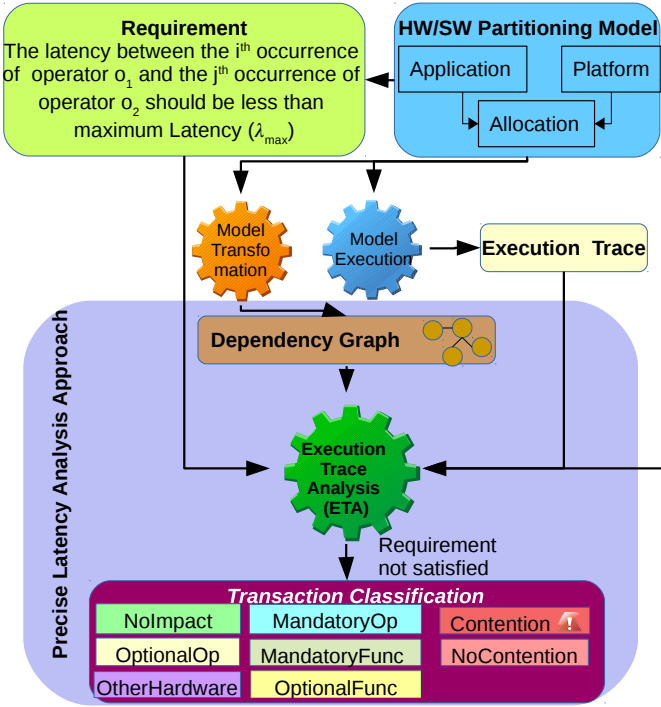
Requirement
The latency between the i$^{th}$ occurrence of operator o$_1$ and the j$^{th}$ occurrence of operator o$_2$ should be less than maximum Latency ($\lambda_{max}$)

HW/SW Partitioning Model
Application
Platform
Allocation

Model Transfomation

Model Execution

Execution Trace

Dependency Graph

Precise Latency Analysis Approach

Execution Trace Analysis (ETA)

Requirement not satisfied

Transaction Classification
NoImpact
MandatoryOp
Contention
OptionalOp
MandatoryFunc
NoContention
OtherHardware
OptionalFunc